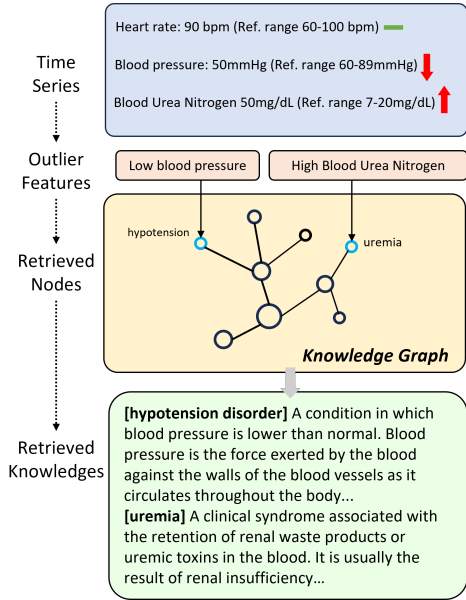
Time Series

Heart rate: 90 bpm (Ref. range 60-100 bpm)

Blood pressure: 50mmHg (Ref. range 60-89mmHg)

Blood Urea Nitrogen 50mg/dL (Ref. range 7-20mg/dL)

Outlier Features

Low blood pressure

High Blood Urea Nitrogen

Retrieved Nodes

hypotension

uremia

Knowledge Graph

Retrieved Knowledges

[hypotension disorder] A condition in which blood pressure is lower than normal. Blood pressure is the force exerted by the blood against the walls of the blood vessels as it circulates throughout the body...

[uremia] A clinical syndrome associated with the retention of renal waste products or uremic toxins in the blood. It is usually the result of renal insufficiency...